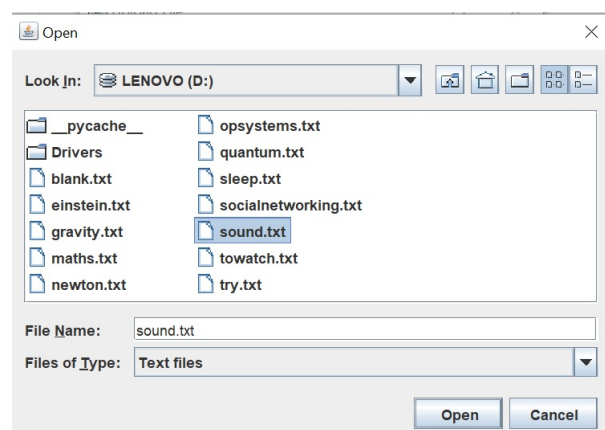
Open

Look In: LENOVO (D:)

__pycache__
Drivers
blank.txt
einstein.txt
gravity.txt
maths.txt
newton.txt
opsystems.txt
quantum.txt
sleep.txt
socialnetworking.txt
sound.txt
towatch.txt
try.txt

File Name: sound.txt
Files of Type: Text files

Open Cancel